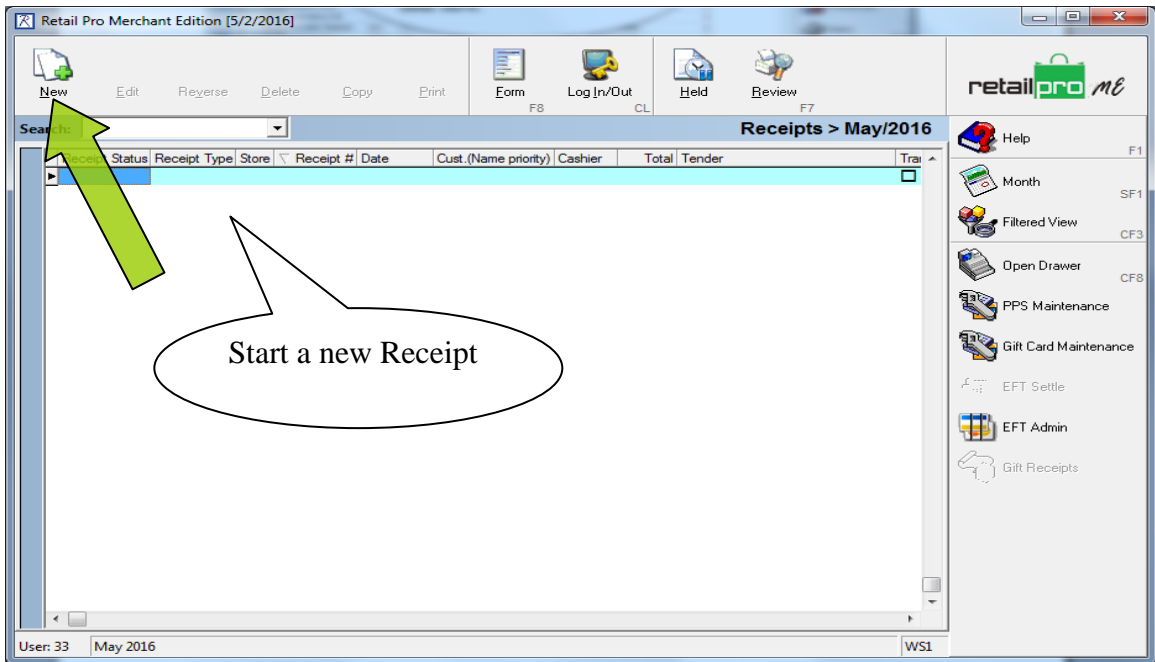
Retail Pro Merchant Edition [5/2/2016]

New Edit Reverse Delete Copy Print Form F8 Log In/Out CL Held Review F7

retail pro ME

Search:

Receipts > May/2016

| Receipt | Status | Receipt Type | Store | Receipt # | Date | Cust.(Name priority) | Cashier | Total | Tender | Tra |
|---|---|---|---|---|---|---|---|---|---|---|

Start a new Receipt

Help F1
Month SF1
Filtered View CF3
Open Drawer CF8
PPS Maintenance
Gift Card Maintenance
EFT Settle
EFT Admin
Gift Receipts

User: 33 May 2016 WS1